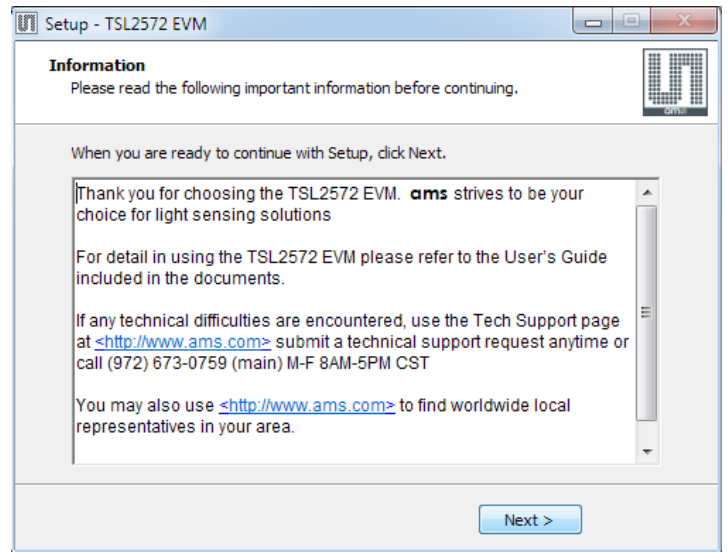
Setup - TSL2572 EVM

Information
Please read the following important information before continuing.

ams

When you are ready to continue with Setup, click Next.

Thank you for choosing the TSL2572 EVM. ams strives to be your choice for light sensing solutions

For detail in using the TSL2572 EVM please refer to the User's Guide included in the documents.

If any technical difficulties are encountered, use the Tech Support page at <http://www.ams.com> submit a technical support request anytime or call (972) 673-0759 (main) M-F 8AM-5PM CST

You may also use <http://www.ams.com> to find worldwide local representatives in your area.

Next >